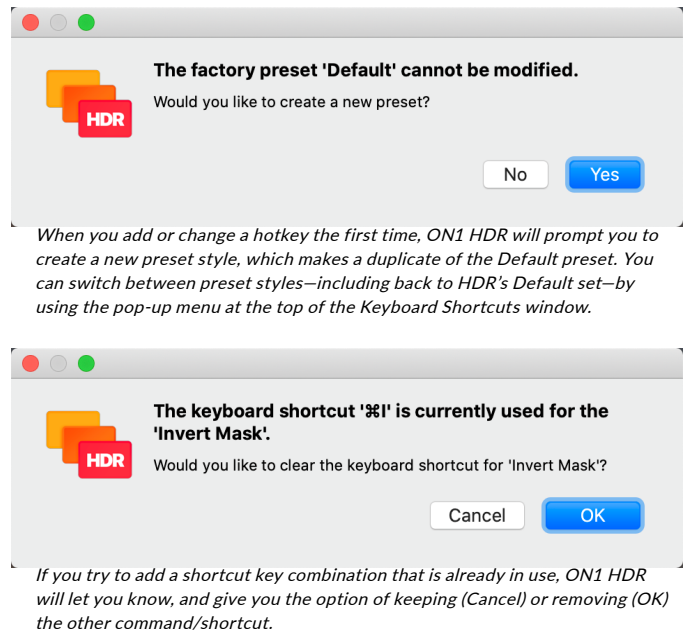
HDR

The factory preset 'Default' cannot be modified.

Would you like to create a new preset?

No

Yes

When you add or change a hotkey the first time, ON1 HDR will prompt you to create a new preset style, which makes a duplicate of the Default preset. You can switch between preset styles—including back to HDR's Default set—by using the pop-up menu at the top of the Keyboard Shortcuts window.

HDR

The keyboard shortcut '⌘I' is currently used for the 'Invert Mask'.

Would you like to clear the keyboard shortcut for 'Invert Mask'?

Cancel

OK

If you try to add a shortcut key combination that is already in use, ON1 HDR will let you know, and give you the option of keeping (Cancel) or removing (OK) the other command/shortcut.